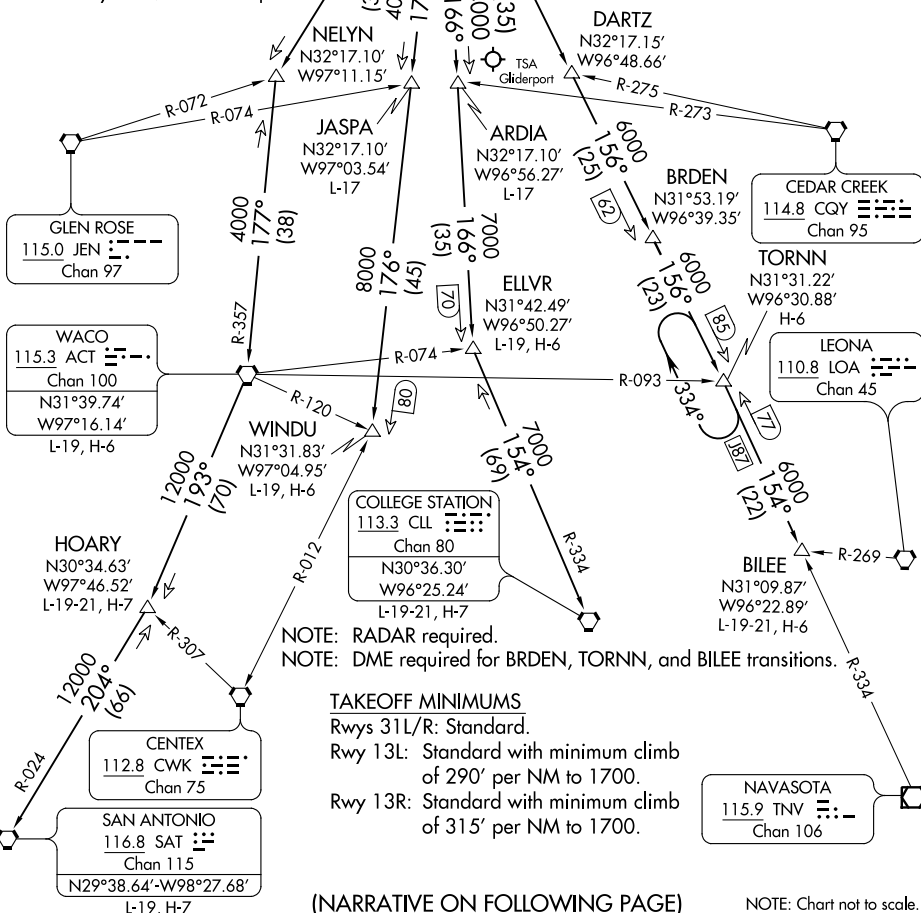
NELYN
N32°17.10′
W97°11.15′

DARTZ
N32°17.15′
W96°48.66′

TSA Gliderport

R-072
R-074
R-275
R-273

JASPA
N32°17.10′
W97°03.54′
L-17

ARDIA
N32°17.10′
W96°56.27′
L-17

6000
156°
(25)

BRDEN
N31°53.19′
W96°39.35′

62

CEDAR CREEK
114.8 CQY
Chan 95

GLEN ROSE
115.0 JEN
Chan 97

4000
177°
(38)

8000
176°
(45)

7000
166°
(35)

6000
156°
(23)

TORNN
N31°31.22′
W96°30.88′
H-6

ELLVR
N31°42.49′
W96°50.27′
L-19, H-6

70

85

R-357

WACO
115.3 ACT
Chan 100
N31°39.74′
W97°16.14′
L-19, H-6

R-074

R-093

334°

LEONA
110.8 LOA
Chan 45

R-120

80

77

187

WINDU
N31°31.83′
W97°04.95′
L-19, H-6

12000
193°
(70)

7000
154°
(69)

6000
154°
(22)

COLLEGE STATION
113.3 CLL
Chan 80
N30°36.30′
W96°25.24′
L-19-21, H-7

R-334

HOARY
N30°34.63′
W97°46.52′
L-19-21, H-7

R-012

BILEE
N31°09.87′
W96°22.89′
L-19-21, H-6

R-269

R-307

NOTE: RADAR required.
NOTE: DME required for BRDEN, TORNN, and BILEE transitions.

R-334

12000
204°
(66)

TAKEOFF MINIMUMS
Rwys 31L/R: Standard.
Rwy 13L: Standard with minimum climb of 290′ per NM to 1700.
Rwy 13R: Standard with minimum climb of 315′ per NM to 1700.

CENTEX
112.8 CWK
Chan 75

R-024

NAVASOTA
115.9 TNV
Chan 106

SAN ANTONIO
116.8 SAT
Chan 115
N29°38.64′-W98°27.68′
L-19, H-7

(NARRATIVE ON FOLLOWING PAGE)

NOTE: Chart not to scale.